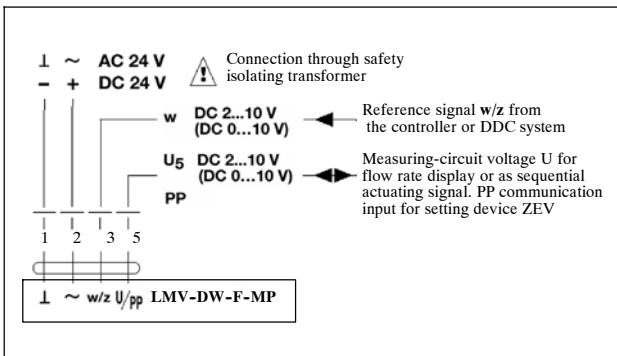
⊥ ~ AC 24 V
− + DC 24 V

Connection through safety isolating transformer

w DC 2...10 V (DC 0...10 V)

Reference signal w/z from the controller or DDC system

$U_5$ DC 2...10 V (DC 0...10 V)

PP

Measuring-circuit voltage U for flow rate display or as sequential actuating signal. PP communication input for setting device ZEV

1 2 3 5

⊥ ~ w/z U/pp LMV-DW-F-MP